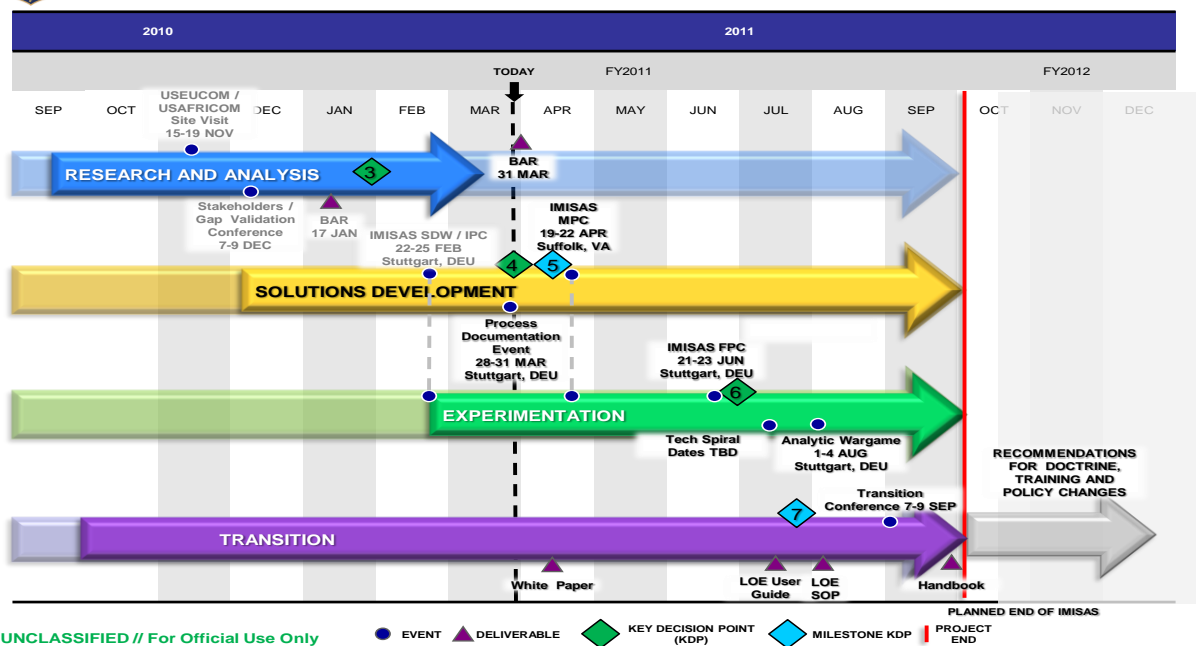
2010

2011

TODAY

FY2011

FY2012

SEP OCT DEC JAN FEB MAR APR MAY JUN JUL AUG SEP OCT NOV DEC

USEUCOM / USAFRICOM Site Visit 15-19 NOV

BAR 31 MAR

RESEARCH AND ANALYSIS

3

Stakeholders / Gap Validation Conference 7-9 DEC

BAR 17 JAN

IMISAS SDW / IPC 22-25 FEB Stuttgart, DEU

IMISAS MPC 19-22 APR Suffolk, VA

4

5

SOLUTIONS DEVELOPMENT

Process Documentation Event 28-31 MAR Stuttgart, DEU

IMISAS FPC 21-23 JUN Stuttgart, DEU

6

EXPERIMENTATION

Tech Spiral Dates TBD

Analytic Wargame 1-4 AUG Stuttgart, DEU

RECOMMENDATIONS FOR DOCTRINE, TRAINING AND POLICY CHANGES

Transition Conference 7-9 SEP

7

TRANSITION

White Paper

LOE User Guide

LOE SOP

Handbook

PLANNED END OF IMISAS

UNCLASSIFIED // For Official Use Only

EVENT DELIVERABLE KEY DECISION POINT (KDP) MILESTONE KDP PROJECT END